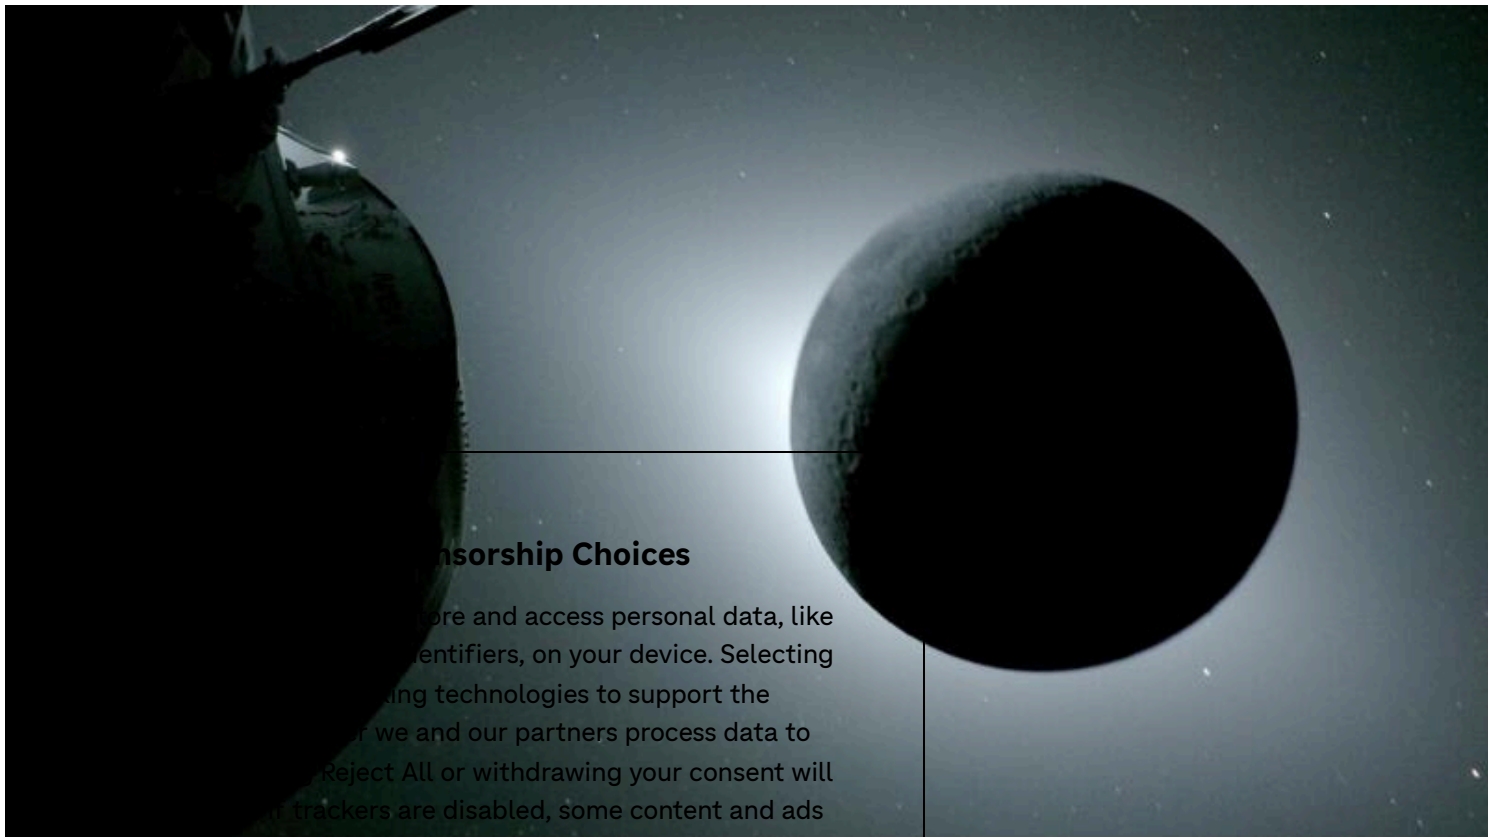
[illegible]nsorship Choices

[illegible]ore and access personal data, like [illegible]entifiers, on your device. Selecting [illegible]ing technologies to support the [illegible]r we and our partners process data to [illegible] Reject All or withdrawing your consent will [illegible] trackers are disabled, some content and ads